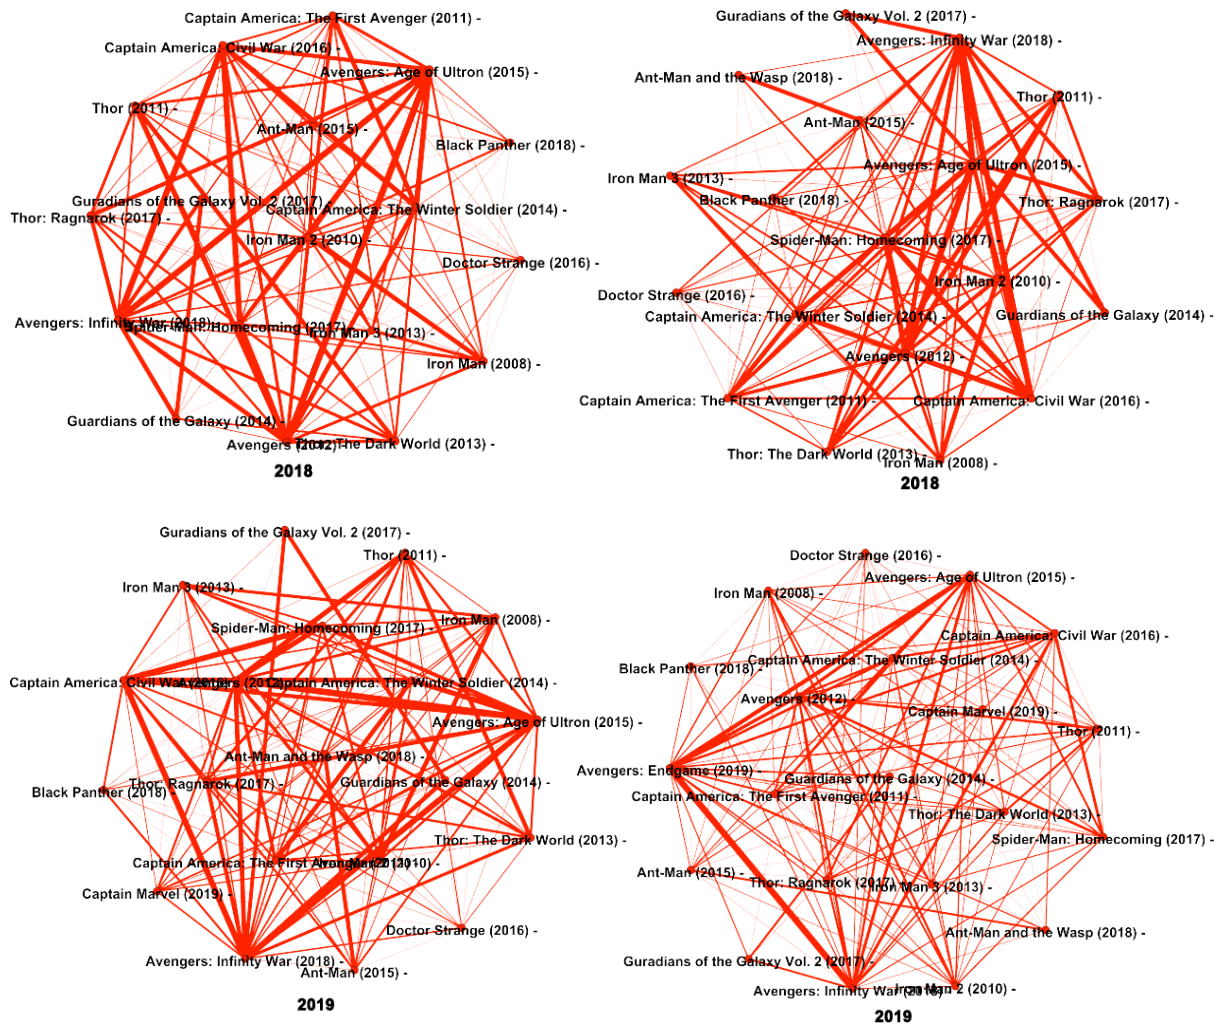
Captain America: The First Avenger (2011) -
Captain America: Civil War (2016) -
Avengers: Age of Ultron (2015) -
Thor (2011) -
Ant-Man (2015) -
Black Panther (2018) -
Guradians of the Galaxy Vol. 2 (2017) -
Thor: Ragnarok (2017) -
Captain America: The Winter Soldier (2014) -
Iron Man 2 (2010) -
Doctor Strange (2016) -
Avengers: Infinity War (2018) -
Spider-Man: Homecoming (2017) -
Iron Man 3 (2013) -
Iron Man (2008) -
Guardians of the Galaxy (2014) -
Avengers (2012) -
Thor: The Dark World (2013) -
2018

Guradians of the Galaxy Vol. 2 (2017) -
Avengers: Infinity War (2018) -
Ant-Man and the Wasp (2018) -
Thor (2011) -
Ant-Man (2015) -
Avengers: Age of Ultron (2015) -
Iron Man 3 (2013) -
Black Panther (2018) -
Thor: Ragnarok (2017) -
Spider-Man: Homecoming (2017) -
Iron Man 2 (2010) -
Doctor Strange (2016) -
Captain America: The Winter Soldier (2014) -
Guardians of the Galaxy (2014) -
Avengers (2012) -
Captain America: The First Avenger (2011) -
Captain America: Civil War (2016) -
Thor: The Dark World (2013) -
Iron Man (2008) -
2018

Guradians of the Galaxy Vol. 2 (2017) -
Thor (2011) -
Iron Man 3 (2013) -
Iron Man (2008) -
Spider-Man: Homecoming (2017) -
Captain America: Civil War (2016) -
Avengers (2012) -
Captain America: The Winter Soldier (2014) -
Avengers: Age of Ultron (2015) -
Ant-Man and the Wasp (2018) -
Thor: Ragnarok (2017) -
Black Panther (2018) -
Guardians of the Galaxy (2014) -
Thor: The Dark World (2013) -
Captain America: The First Avenger (2011) -
Iron Man 2 (2010) -
Captain Marvel (2019) -
Doctor Strange (2016) -
Avengers: Infinity War (2018) -
Ant-Man (2015) -
2019

Doctor Strange (2016) -
Avengers: Age of Ultron (2015) -
Iron Man (2008) -
Captain America: Civil War (2016) -
Black Panther (2018) -
Captain America: The Winter Soldier (2014) -
Avengers (2012) -
Captain Marvel (2019) -
Thor (2011) -
Avengers: Endgame (2019) -
Guardians of the Galaxy (2014) -
Captain America: The First Avenger (2011) -
Thor: The Dark World (2013) -
Spider-Man: Homecoming (2017) -
Ant-Man (2015) -
Thor: Ragnarok (2017) -
Iron Man 3 (2013) -
Ant-Man and the Wasp (2018) -
Guradians of the Galaxy Vol. 2 (2017) -
Avengers: Infinity War (2018) -
Iron Man 2 (2010) -
2019